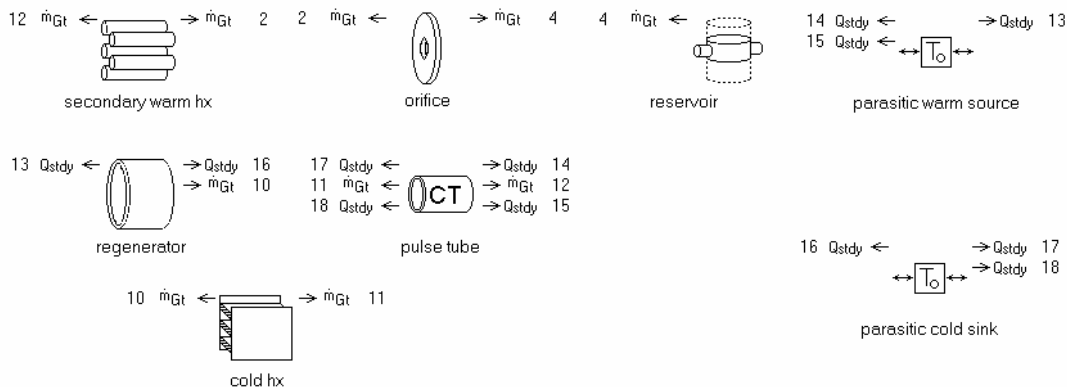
12 $\dot{m}_{Gt}$ ← → $\dot{m}_{Gt}$ 2

secondary warm hx

2 $\dot{m}_{Gt}$ ← → $\dot{m}_{Gt}$ 4

orifice

4 $\dot{m}_{Gt}$ ←

reservoir

14 $Q_{stdy}$ ← → $Q_{stdy}$ 13
15 $Q_{stdy}$ ←

$T_o$

parasitic warm source

13 $Q_{stdy}$ ← → $Q_{stdy}$ 16
→ $\dot{m}_{Gt}$ 10

regenerator

17 $Q_{stdy}$ ← → $Q_{stdy}$ 14
11 $\dot{m}_{Gt}$ ← → $\dot{m}_{Gt}$ 12
18 $Q_{stdy}$ ← → $Q_{stdy}$ 15

CT

pulse tube

16 $Q_{stdy}$ ← → $Q_{stdy}$ 17
→ $Q_{stdy}$ 18

$T_o$

parasitic cold sink

10 $\dot{m}_{Gt}$ ← → $\dot{m}_{Gt}$ 11

cold hx